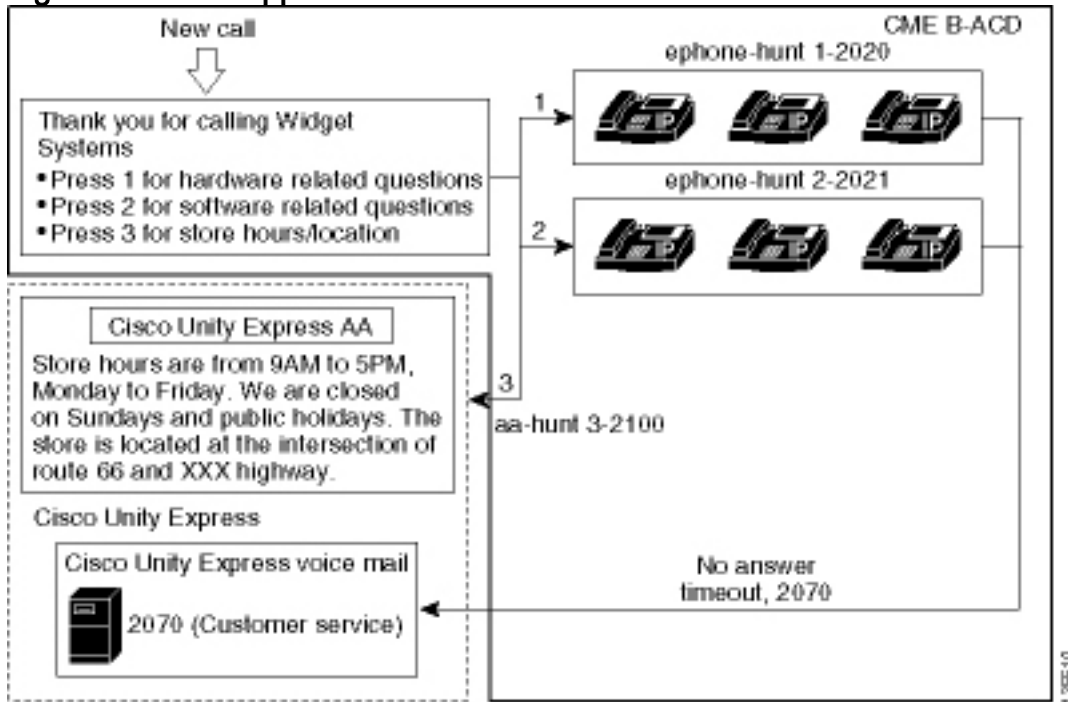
New call

CME B-ACD

ephone-hunt 1-2020

Thank you for calling Widget Systems
• Press 1 for hardware related questions
• Press 2 for software related questions
• Press 3 for store hours/location

1

IP IP IP

ephone-hunt 2-2021

2

IP IP IP

Cisco Unity Express AA

Store hours are from 9AM to 5PM, Monday to Friday. We are closed on Sundays and public holidays. The store is located at the intersection of route 66 and XXX highway.

3

aa-hunt 3-2100

Cisco Unity Express

Cisco Unity Express voice mail

2070 (Customer service)

No answer timeout, 2070

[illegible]